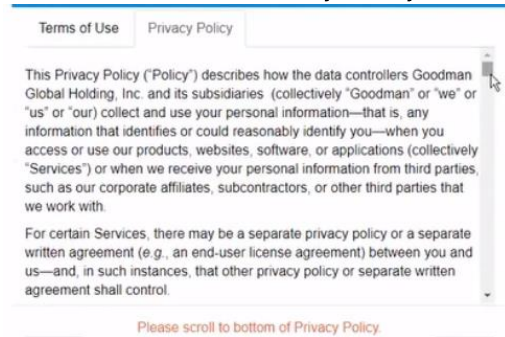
Terms of Use

Privacy Policy

This Privacy Policy ("Policy") describes how the data controllers Goodman Global Holding, Inc. and its subsidiaries (collectively "Goodman" or "we" or "us" or "our") collect and use your personal information—that is, any information that identifies or could reasonably identify you—when you access or use our products, websites, software, or applications (collectively "Services") or when we receive your personal information from third parties, such as our corporate affiliates, subcontractors, or other third parties that we work with.

For certain Services, there may be a separate privacy policy or a separate written agreement (e.g., an end-user license agreement) between you and us—and, in such instances, that other privacy policy or separate written agreement shall control.

Please scroll to bottom of Privacy Policy.